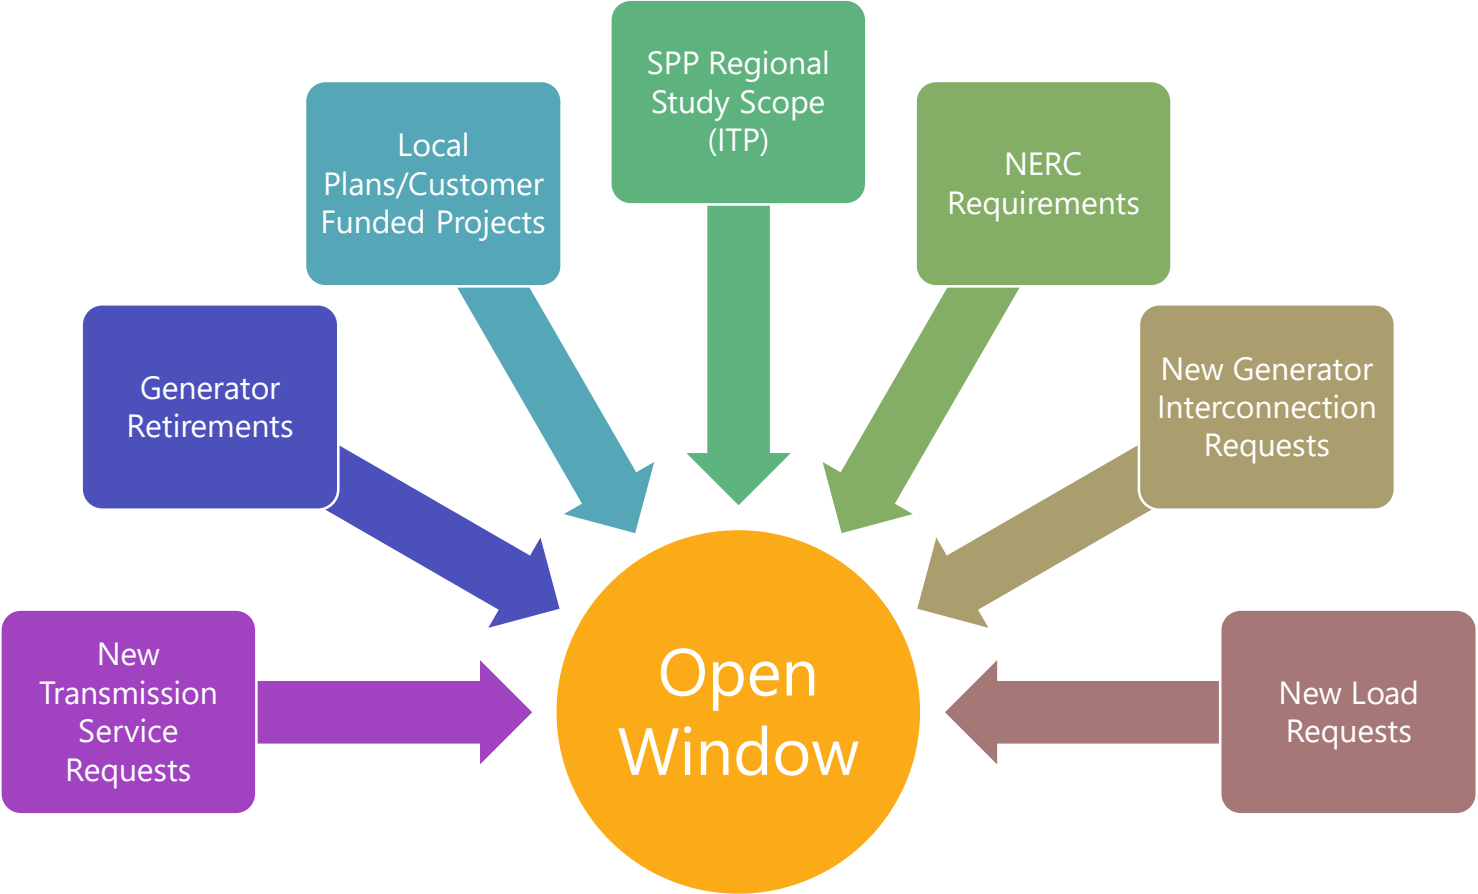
SPP Regional Study Scope (ITP)

Local Plans/Customer Funded Projects

NERC Requirements

Generator Retirements

New Generator Interconnection Requests

New Transmission Service Requests

Open Window

New Load Requests